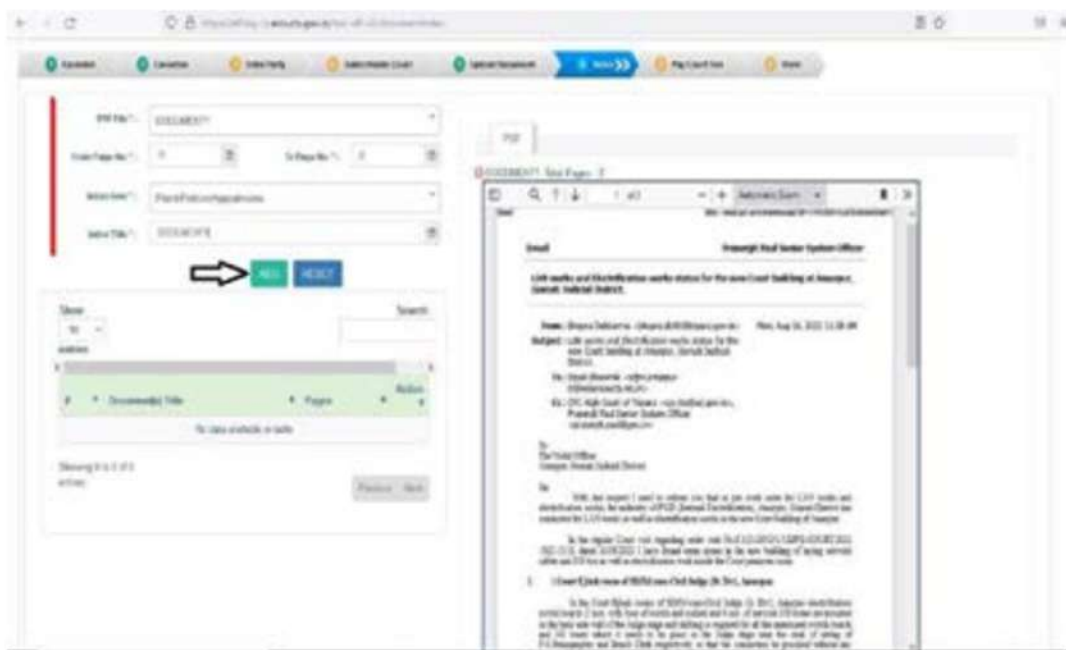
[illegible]

PDF File *: DOCUMENT1

From Page No *: 1    To Page No *: 2

Index Item *: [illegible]

Index Title *: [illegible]

ADD    RESET

Show 10 entries    Search:

# Document(s) Title    Pages    Action

No data available in table

Showing 0 to 0 of 0 entries

Previous Next

PDF

DOCUMENT1 Total Pages: 2

1 of 2    Automatic Zoom

Email    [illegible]

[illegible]

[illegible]